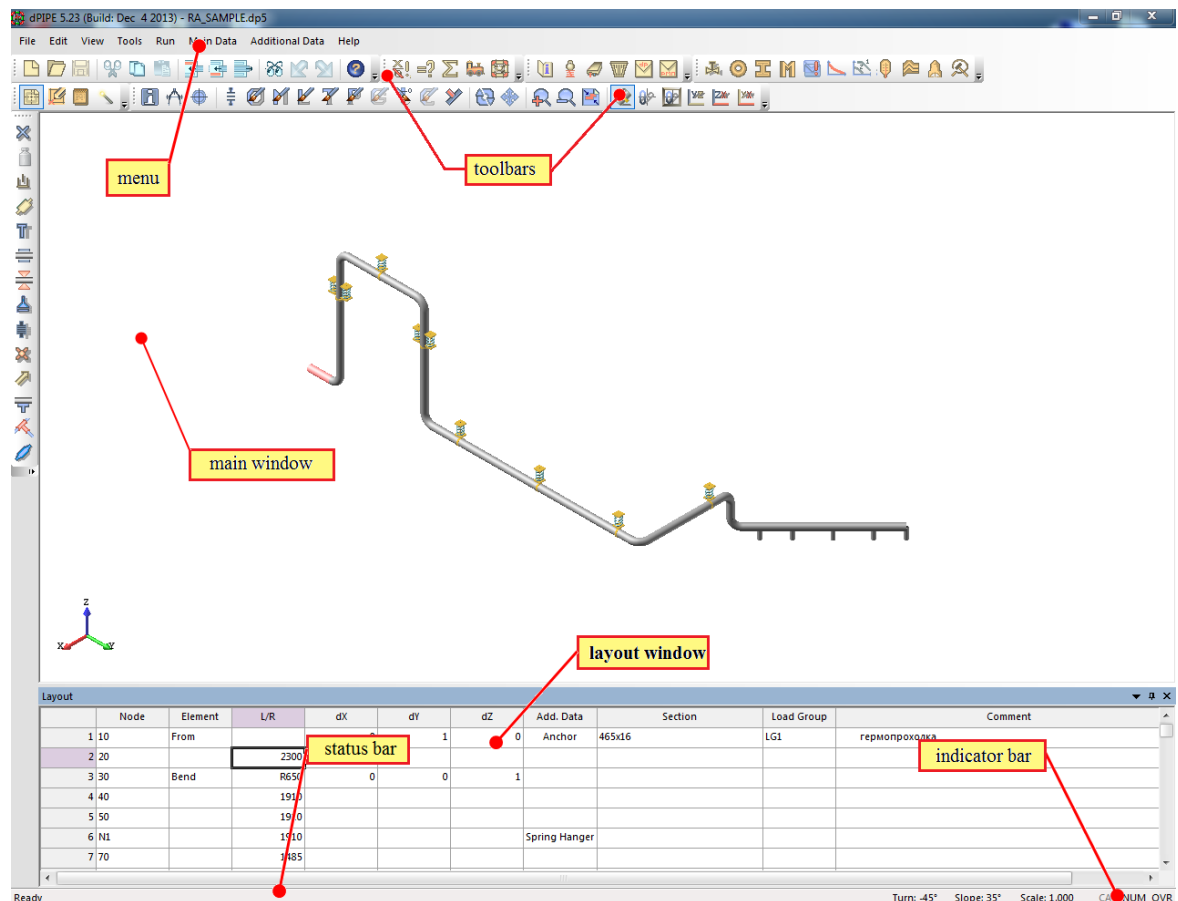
dPIPE 5.23 (Build: Dec 4 2013) - RA_SAMPLE.dp5

File Edit View Tools Run Main Data Additional Data Help

menu

toolbars

main window

Z
X Y

layout window

Layout

| | Node | Element | L/R | dX | dY | dZ | Add. Data | Section | Load Group | Comment |
|---|---|---|---|---|---|---|---|---|---|---|
| 1 | 10 | From | | 0 | 1 | 0 | Anchor | 465x16 | LG1 | гермопроходка |
| 2 | 20 | | 2300 | | | | | | | |
| 3 | 30 | Bend | R650 | 0 | 0 | 1 | | | | |
| 4 | 40 | | 1910 | | | | | | | |
| 5 | 50 | | 1910 | | | | | | | |
| 6 | N1 | | 1910 | | | | Spring Hanger | | | |
| 7 | 70 | | 1485 | | | | | | | |

status bar

indicator bar

Ready Turn: -45° Slope: 35° Scale: 1.000 CAP NUM OVR